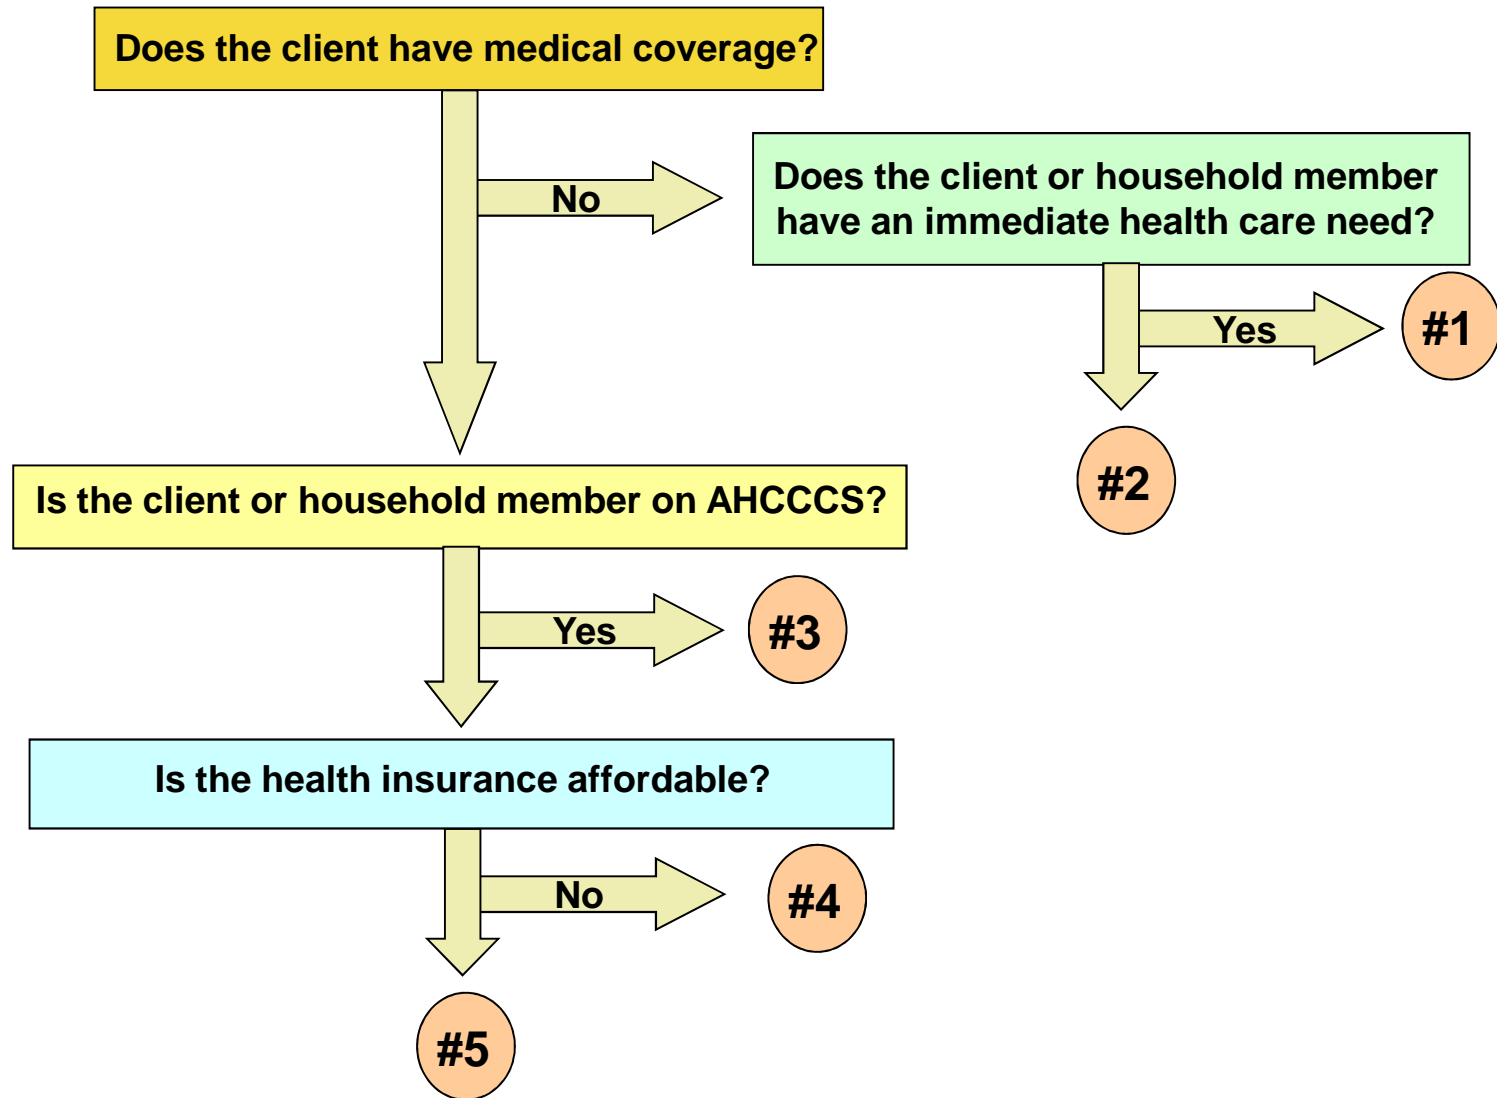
Does the client have medical coverage?

No

Does the client or household member have an immediate health care need?

Yes

#1

#2

Is the client or household member on AHCCCS?

Yes

#3

Is the health insurance affordable?

No

#4

#5